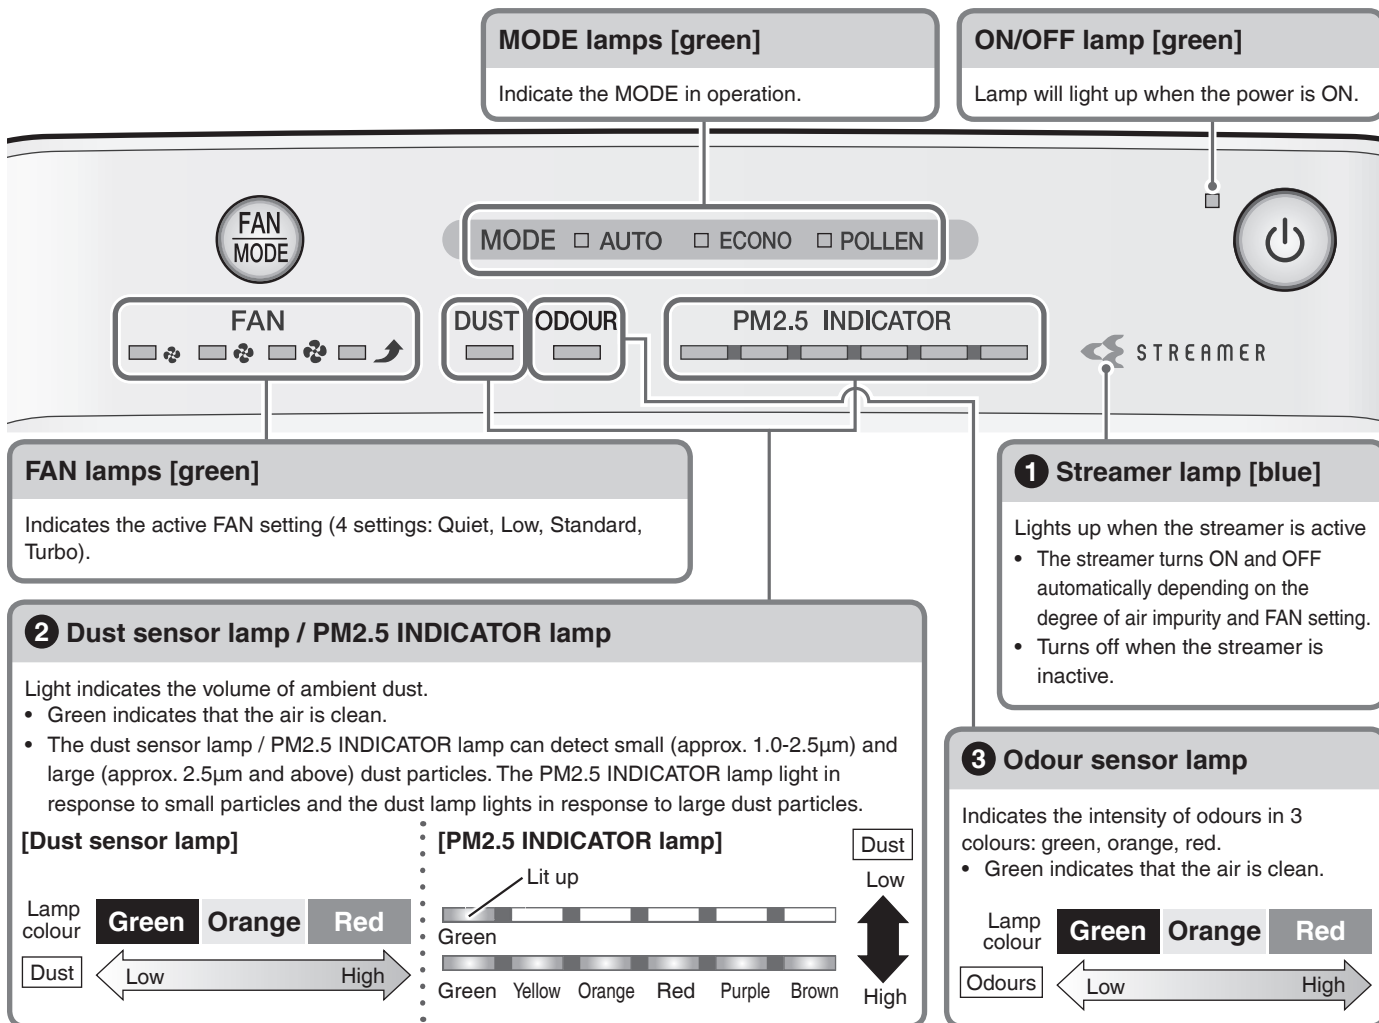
MODE lamps [green]

Indicate the MODE in operation.

ON/OFF lamp [green]

Lamp will light up when the power is ON.

FAN
MODE

MODE □ AUTO □ ECONO □ POLLEN

FAN

DUST ODOUR

PM2.5 INDICATOR

STREAMER

FAN lamps [green]

Indicates the active FAN setting (4 settings: Quiet, Low, Standard, Turbo).

1 Streamer lamp [blue]

Lights up when the streamer is active
• The streamer turns ON and OFF automatically depending on the degree of air impurity and FAN setting.
• Turns off when the streamer is inactive.

2 Dust sensor lamp / PM2.5 INDICATOR lamp

Light indicates the volume of ambient dust.
• Green indicates that the air is clean.
• The dust sensor lamp / PM2.5 INDICATOR lamp can detect small (approx. 1.0-2.5µm) and large (approx. 2.5µm and above) dust particles. The PM2.5 INDICATOR lamp light in response to small particles and the dust lamp lights in response to large dust particles.

[Dust sensor lamp]

Lamp colour Green Orange Red

Dust Low High

[PM2.5 INDICATOR lamp]

Lit up

Green

Green Yellow Orange Red Purple Brown

Dust

Low

High

3 Odour sensor lamp

Indicates the intensity of odours in 3 colours: green, orange, red.
• Green indicates that the air is clean.

Lamp colour Green Orange Red

Odours Low High